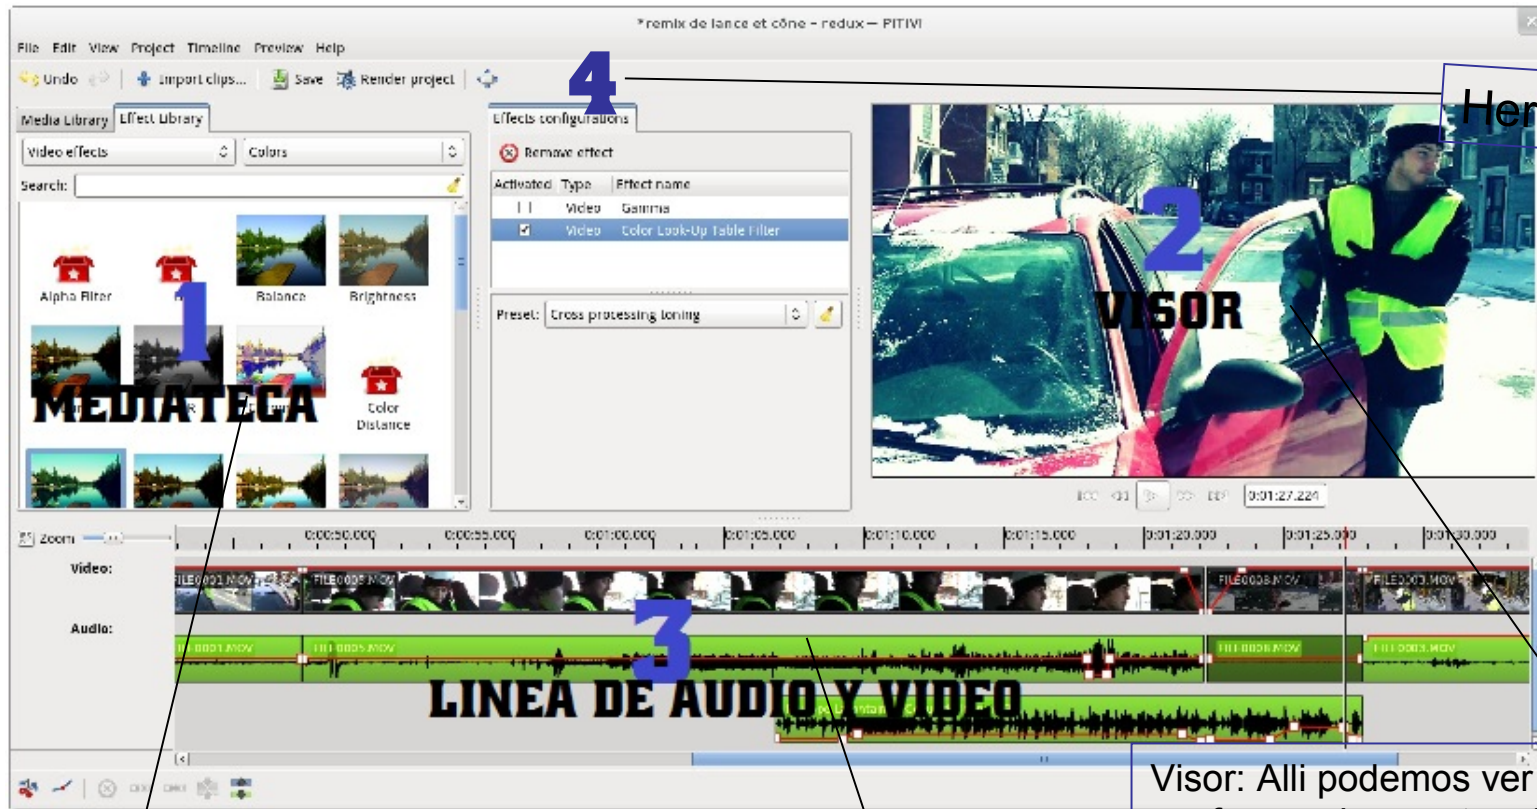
*remix de lance et cône - redux — PITIVI

File Edit View Project Timeline Preview Help

Undo | Import clips... | Save Render project |

4

Her

Media Library Effect Library

Video effects | Colors

Search:

Alpha Filter

Balance Brightness

1

MEDIATECA

Color Distance

Effects configurations

Remove effect

| Activated | Type | Effect name |
|---|---|---|
| [ ] | Video | Gamma |
| ☑ | Video | Color Look-Up Table Filter |

Preset: Cross processing toning

2

VISOR

0:01:27.224

Zoom

0:00:50.000 0:00:55.000 0:01:00.000 0:01:05.000 0:01:10.000 0:01:15.000 0:01:20.000 0:01:25.000 0:01:30.000

Video:

FILE0001.MOV FILE0005.MOV FILE0008.MOV FILE0003.MOV

Audio:

FILE0001.MOV FILE0005.MOV FILE0008.MOV FILE0003.MOV

3

LINEA DE AUDIO Y VIDEO

Visor: Alli podemos ver